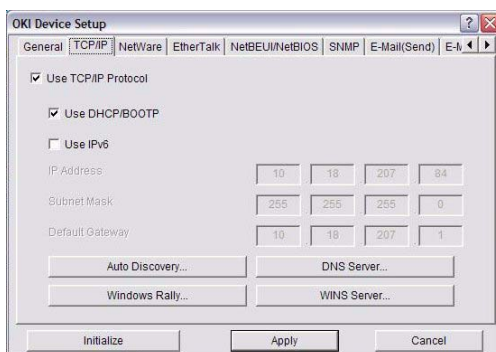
OKI Device Setup

General | TCP/IP | NetWare | EtherTalk | NetBEUI/NetBIOS | SNMP | E-Mail(Send) | E-M

Use TCP/IP Protocol

Use DHCP/BOOTP

Use IPv6

IP Address 10 18 207 84

Subnet Mask 255 255 255 0

Default Gateway 10 18 207 1

Auto Discovery...

DNS Server...

Windows Rally...

WINS Server...

Initialize

Apply

Cancel